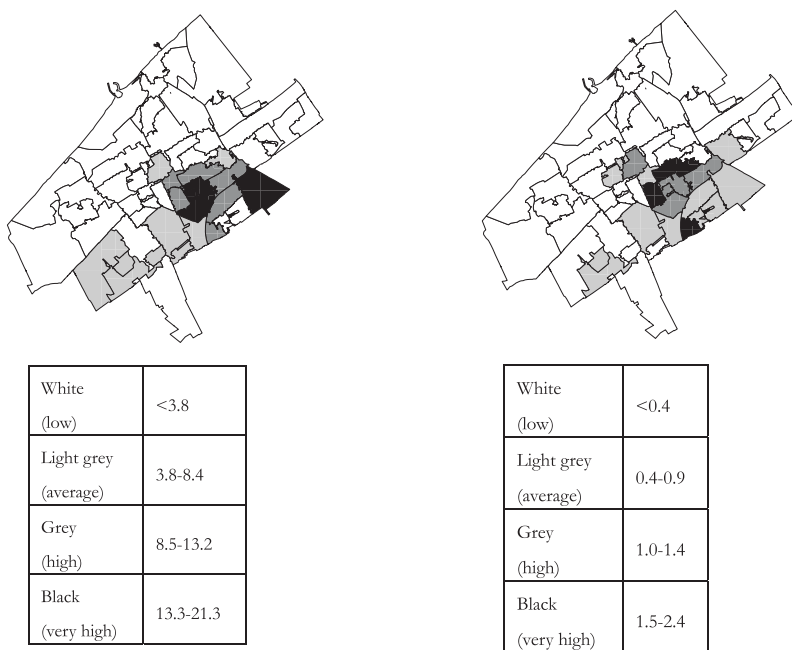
| White (low) | <3.8 |
|---|---|
| Light grey (average) | 3.8-8.4 |
| Grey (high) | 8.5-13.2 |
| Black (very high) | 13.3-21.3 |

| White (low) | <0.4 |
|---|---|
| Light grey (average) | 0.4-0.9 |
| Grey (high) | 1.0-1.4 |
| Black (very high) | 1.5-2.4 |